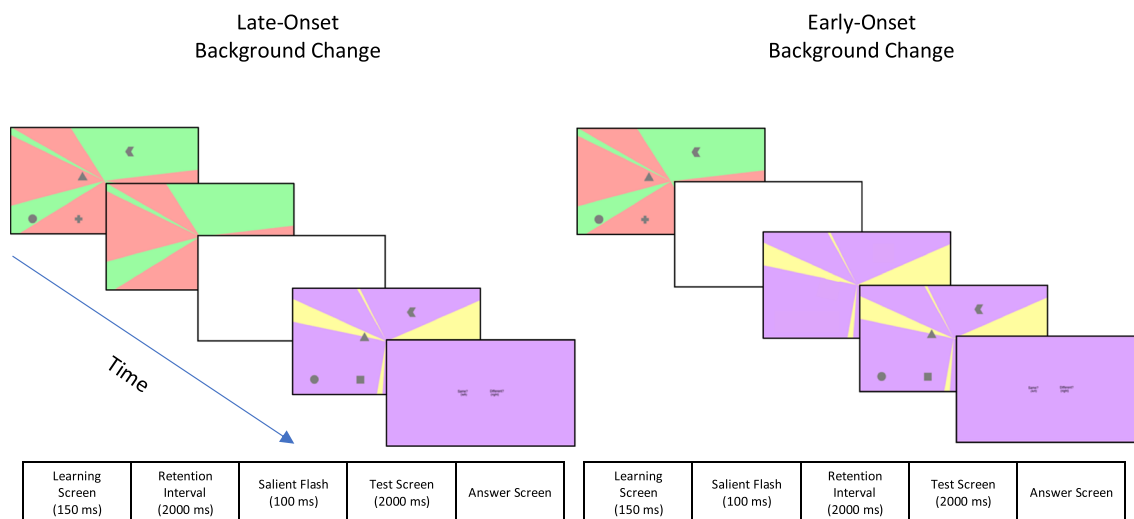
Late-Onset
Background Change

Early-Onset
Background Change

Time

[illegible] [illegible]

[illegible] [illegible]

| Learning Screen (150 ms) | Retention Interval (2000 ms) | Salient Flash (100 ms) | Test Screen (2000 ms) | Answer Screen |
|---|---|---|---|---|

| Learning Screen (150 ms) | Salient Flash (100 ms) | Retention Interval (2000 ms) | Test Screen (2000 ms) | Answer Screen |
|---|---|---|---|---|